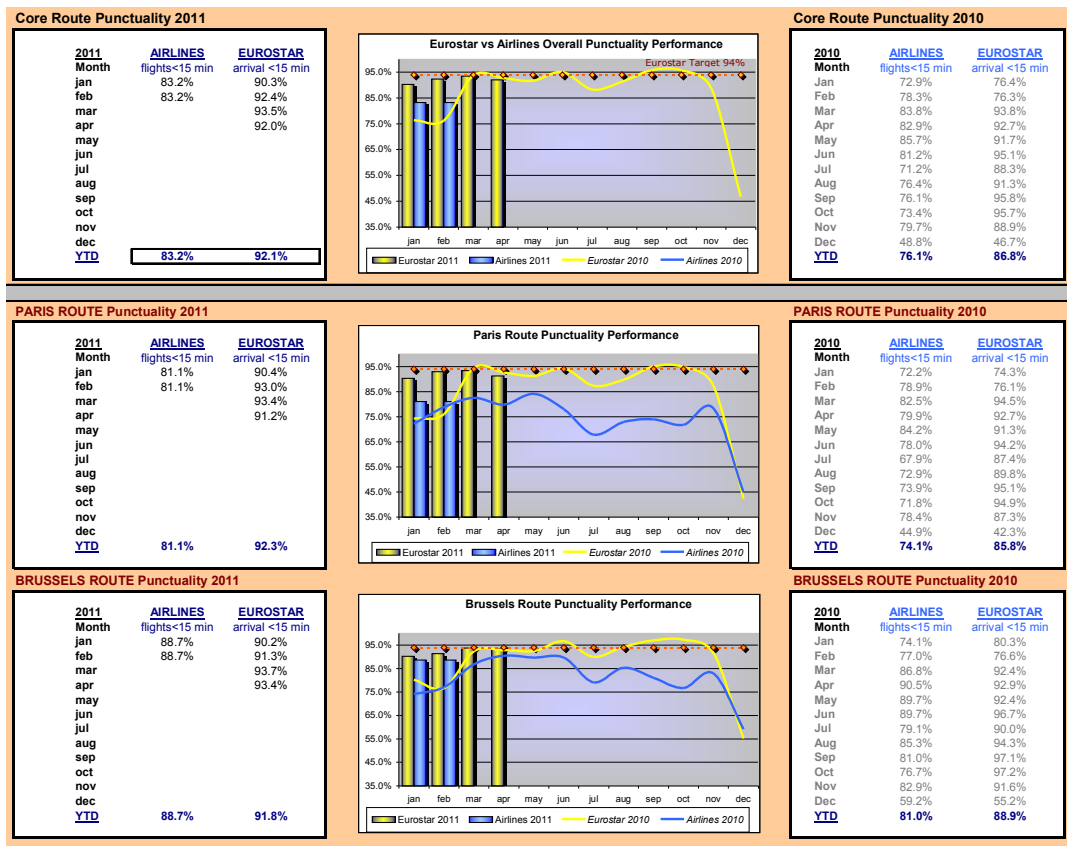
Core Route Punctuality 2011

| 2011 Month | AIRLINES flights<15 min | EUROSTAR arrival <15 min |
|---|---|---|
| jan | 83.2% | 90.3% |
| feb | 83.2% | 92.4% |
| mar | | 93.5% |
| apr | | 92.0% |
| may | | |
| jun | | |
| jul | | |
| aug | | |
| sep | | |
| oct | | |
| nov | | |
| dec | | |
| YTD | 83.2% | 92.1% |

Eurostar vs Airlines Overall Punctuality Performance

Eurostar Target 94%

95.0%
85.0%
75.0%
65.0%
55.0%
45.0%
35.0%

jan feb mar apr may jun jul aug sep oct nov dec

Eurostar 2011 Airlines 2011 Eurostar 2010 Airlines 2010

Core Route Punctuality 2010

| 2010 Month | AIRLINES flights<15 min | EUROSTAR arrival <15 min |
|---|---|---|
| Jan | 72.9% | 76.4% |
| Feb | 78.3% | 76.3% |
| Mar | 83.8% | 93.8% |
| Apr | 82.9% | 92.7% |
| May | 85.7% | 91.7% |
| Jun | 81.2% | 95.1% |
| Jul | 71.2% | 88.3% |
| Aug | 76.4% | 91.3% |
| Sep | 76.1% | 95.8% |
| Oct | 73.4% | 95.7% |
| Nov | 79.7% | 88.9% |
| Dec | 48.8% | 46.7% |
| YTD | 76.1% | 86.8% |

PARIS ROUTE Punctuality 2011

| 2011 Month | AIRLINES flights<15 min | EUROSTAR arrival <15 min |
|---|---|---|
| jan | 81.1% | 90.4% |
| feb | 81.1% | 93.0% |
| mar | | 93.4% |
| apr | | 91.2% |
| may | | |
| jun | | |
| jul | | |
| aug | | |
| sep | | |
| oct | | |
| nov | | |
| dec | | |
| YTD | 81.1% | 92.3% |

Paris Route Punctuality Performance

95.0%
85.0%
75.0%
65.0%
55.0%
45.0%
35.0%

jan feb mar apr may jun jul aug sep oct nov dec

Eurostar 2011 Airlines 2011 Eurostar 2010 Airlines 2010

PARIS ROUTE Punctuality 2010

| 2010 Month | AIRLINES flights<15 min | EUROSTAR arrival <15 min |
|---|---|---|
| Jan | 72.2% | 74.3% |
| Feb | 78.9% | 76.1% |
| Mar | 82.5% | 94.5% |
| Apr | 79.9% | 92.7% |
| May | 84.2% | 91.3% |
| Jun | 78.0% | 94.2% |
| Jul | 67.9% | 87.4% |
| Aug | 72.9% | 89.8% |
| Sep | 73.9% | 95.1% |
| Oct | 71.8% | 94.9% |
| Nov | 78.4% | 87.3% |
| Dec | 44.9% | 42.3% |
| YTD | 74.1% | 85.8% |

BRUSSELS ROUTE Punctuality 2011

| 2011 Month | AIRLINES flights<15 min | EUROSTAR arrival <15 min |
|---|---|---|
| jan | 88.7% | 90.2% |
| feb | 88.7% | 91.3% |
| mar | | 93.7% |
| apr | | 93.4% |
| may | | |
| jun | | |
| jul | | |
| aug | | |
| sep | | |
| oct | | |
| nov | | |
| dec | | |
| YTD | 88.7% | 91.8% |

Brussels Route Punctuality Performance

95.0%
85.0%
75.0%
65.0%
55.0%
45.0%
35.0%

jan feb mar apr may jun jul aug sep oct nov dec

Eurostar 2011 Airlines 2011 Eurostar 2010 Airlines 2010

BRUSSELS ROUTE Punctuality 2010

| 2010 Month | AIRLINES flights<15 min | EUROSTAR arrival <15 min |
|---|---|---|
| Jan | 74.1% | 80.3% |
| Feb | 77.0% | 76.6% |
| Mar | 86.8% | 92.4% |
| Apr | 90.5% | 92.9% |
| May | 89.7% | 92.4% |
| Jun | 89.7% | 96.7% |
| Jul | 79.1% | 90.0% |
| Aug | 85.3% | 94.3% |
| Sep | 81.0% | 97.1% |
| Oct | 76.7% | 97.2% |
| Nov | 82.9% | 91.6% |
| Dec | 59.2% | 55.2% |
| YTD | 81.0% | 88.9% |